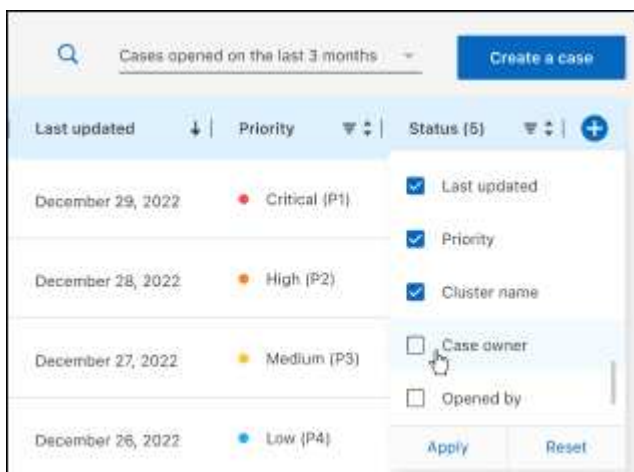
Cases opened on the last 3 months

Create a case

| Last updated | Priority | Status (5) |
|---|---|---|
| December 29, 2022 | Critical (P1) | |
| December 28, 2022 | High (P2) | |
| December 27, 2022 | Medium (P3) | |
| December 26, 2022 | Low (P4) | |

Last updated

Priority

Cluster name

Case owner

Opened by

Apply

Reset